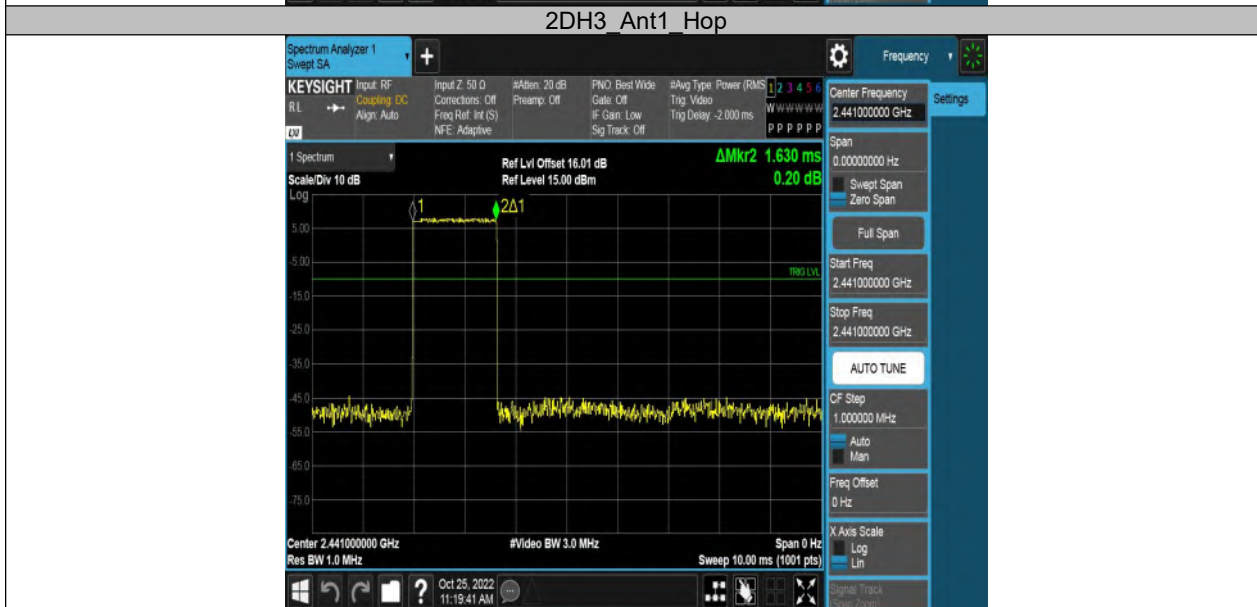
2DH3_Ant1_Hop

Spectrum Analyzer 1
Swept SA

Frequency

KEYSIGHT Input: RF
Coupling: DC
Align: Auto

Input Z: 50 Ω
Corrections: Off
Freq Ref: Int (S)
NFE: Adaptive

#Atten: 20 dB
Preamp: Off

PNO: Best Wide
Gate: Off
IF Gain: Low
Sig Track: Off

#Avg Type: Power (RMS)
Trig: Video
Trig Delay: -2.000 ms

1 2 3 4 5 6
W W W W W W
P P P P P P

1 Spectrum
Scale/Div 10 dB
Log

Ref Lvl Offset 16.01 dB
Ref Level 15.00 dBm

ΔMkr2 1.630 ms
0.20 dB

1
2Δ1

5.00
-5.00
-15.0
-25.0
-35.0
-45.0
-55.0
-65.0
-75.0

TRIG LVL

Center 2.441000000 GHz
Res BW 1.0 MHz

#Video BW 3.0 MHz

Span 0 Hz
Sweep 10.00 ms (1001 pts)

Center Frequency
2.441000000 GHz

Settings

Span
0.00000000 Hz

Swept Span
Zero Span

Full Span

Start Freq
2.441000000 GHz

Stop Freq
2.441000000 GHz

AUTO TUNE

CF Step
1.000000 MHz

Auto
Man

Freq Offset
0 Hz

X Axis Scale
Log
Lin

Signal Track

Oct 25, 2022
11:19:41 AM